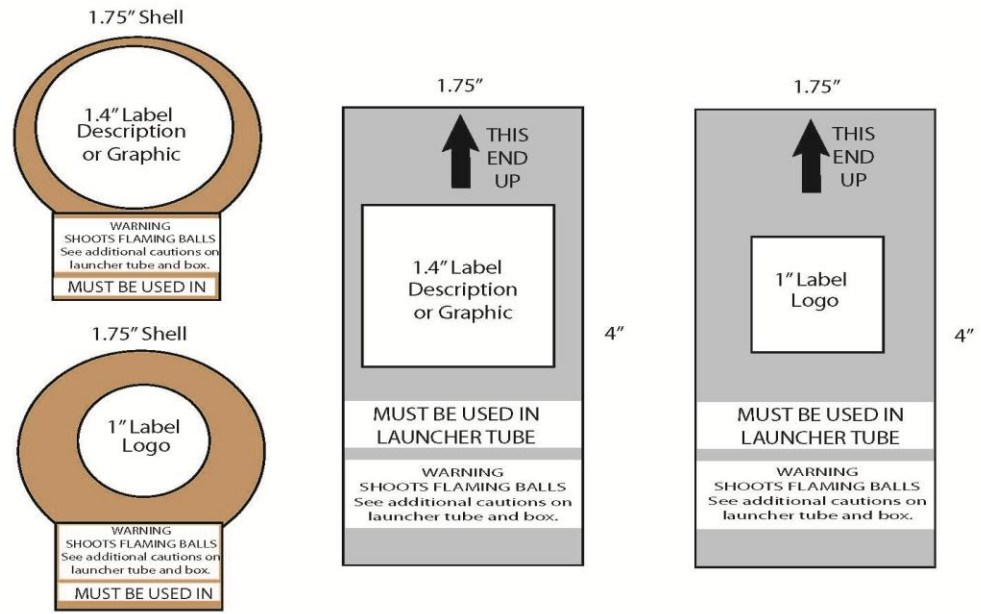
1.75″ Shell

1.4″ Label Description or Graphic

WARNING
SHOOTS FLAMING BALLS
See additional cautions on launcher tube and box.

MUST BE USED IN

1.75″ Shell

1″ Label Logo

WARNING
SHOOTS FLAMING BALLS
See additional cautions on launcher tube and box.

MUST BE USED IN

1.75″

THIS END UP

1.4″ Label Description or Graphic

4″

MUST BE USED IN LAUNCHER TUBE

WARNING
SHOOTS FLAMING BALLS
See additional cautions on launcher tube and box.

1.75″

THIS END UP

1″ Label Logo

4″

MUST BE USED IN LAUNCHER TUBE

WARNING
SHOOTS FLAMING BALLS
See additional cautions on launcher tube and box.